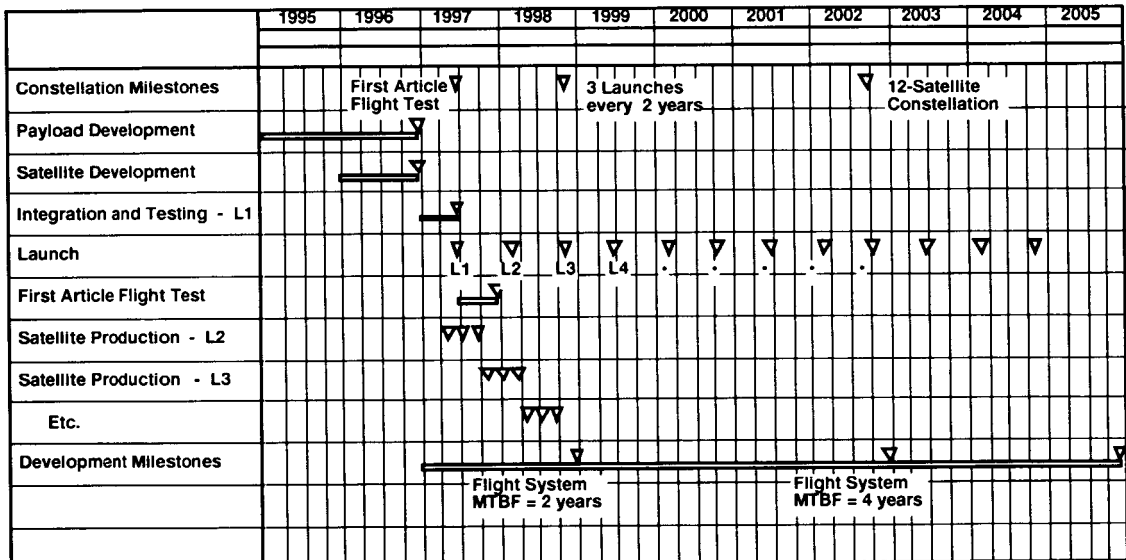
| | 1995 | 1996 | 1997 | 1998 | 1999 | 2000 | 2001 | 2002 | 2003 | 2004 | 2005 |
|---|---|---|---|---|---|---|---|---|---|---|---|
| Constellation Milestones | | First Article Flight Test | | | 3 Launches every 2 years | | | | 12-Satellite Constellation | | |
| Payload Development | | | | | | | | | | | |
| Satellite Development | | | | | | | | | | | |
| Integration and Testing - L1 | | | | | | | | | | | |
| Launch | | | L1 | L2 | L3 L4 | | | | | | |
| First Article Flight Test | | | | | | | | | | | |
| Satellite Production - L2 | | | | | | | | | | | |
| Satellite Production - L3 | | | | | | | | | | | |
| Etc. | | | | | | | | | | | |
| Development Milestones | | | | Flight System MTBF = 2 years | | | | Flight System MTBF = 4 years | | | |